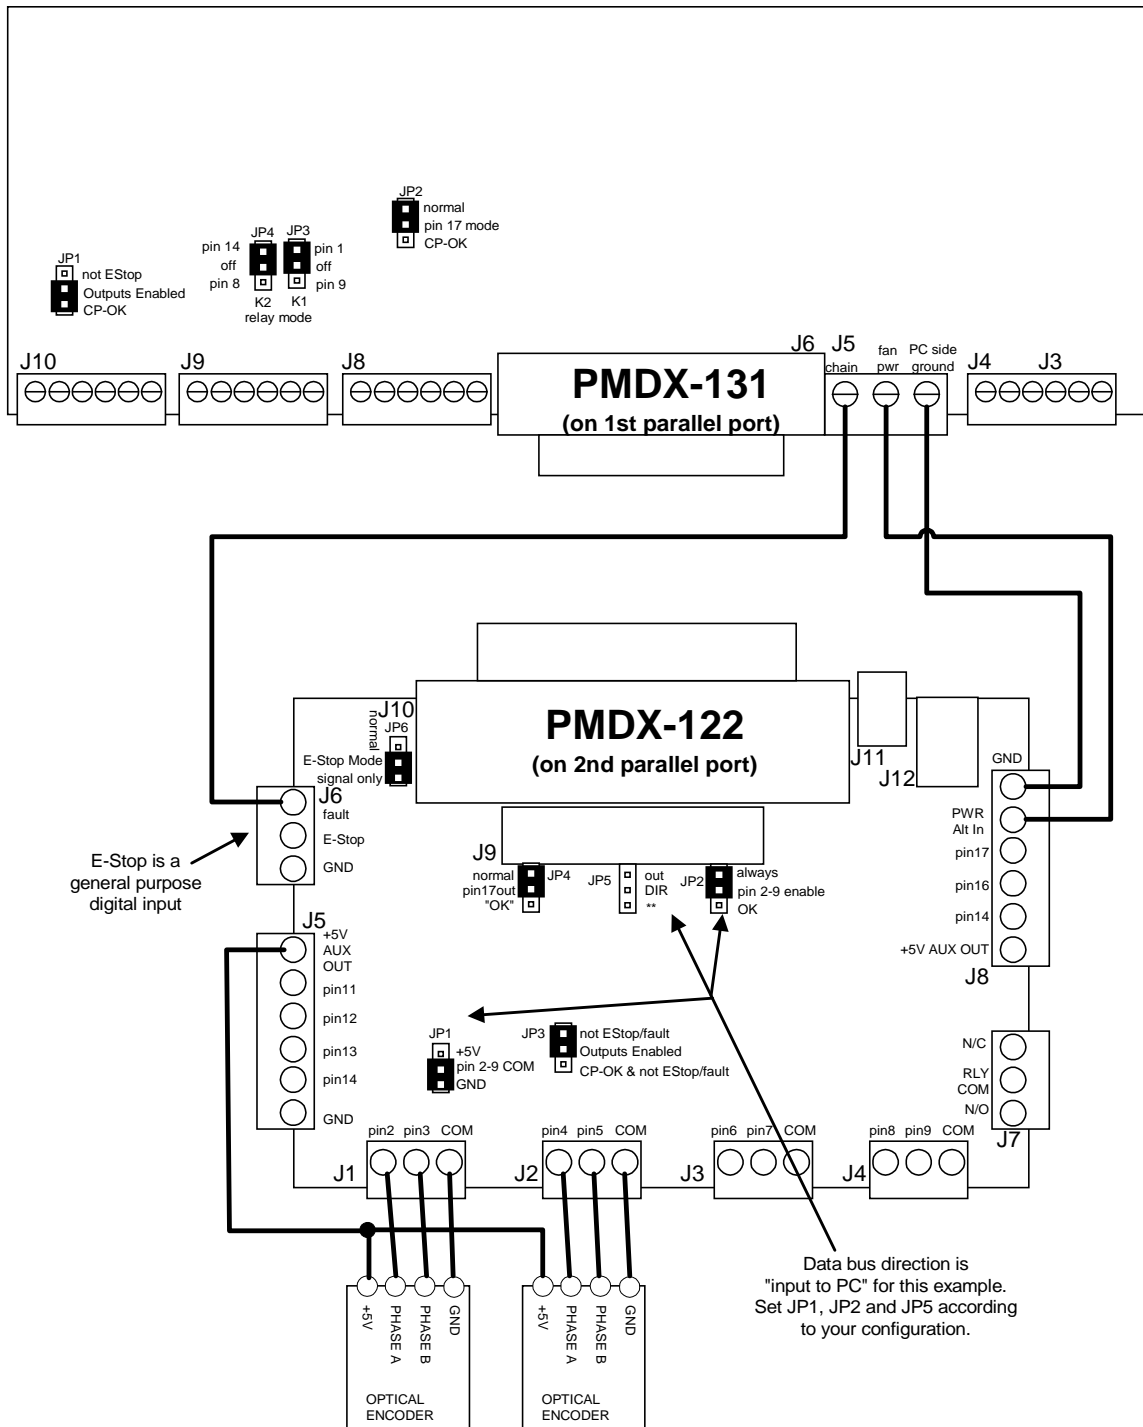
JP2
normal
pin 17 mode
CP-OK

JP4 JP3
pin 14
off
pin 8
K2
pin 1
off
pin 9
K1
relay mode

JP1
not EStop
Outputs Enabled
CP-OK

J10 J9 J8 J6 J5 chain fan pwr PC side ground J4 J3

PMDX-131
(on 1st parallel port)

PMDX-122
(on 2nd parallel port)

J10
normal
JP6
E-Stop Mode
signal only

J11
J12

GND
PWR Alt In
pin17
pin16
pin14
+5V AUX OUT
J8

J6
fault
E-Stop
GND

E-Stop is a general purpose digital input

J9
normal
pin17out
"OK"
JP4
JP5
out
DIR
**
JP2
always
pin 2-9 enable
OK

J5
+5V AUX OUT
pin11
pin12
pin13
pin14
GND

JP1
+5V
pin 2-9 COM
GND

JP3
not EStop/fault
Outputs Enabled
CP-OK & not EStop/fault

N/C
RLY COM
N/O
J7

pin2 pin3 COM
J1
pin4 pin5 COM
J2
pin6 pin7 COM
J3
pin8 pin9 COM
J4

Data bus direction is "input to PC" for this example. Set JP1, JP2 and JP5 according to your configuration.

+5V
PHASE A
PHASE B
GND
OPTICAL ENCODER

+5V
PHASE A
PHASE B
GND
OPTICAL ENCODER